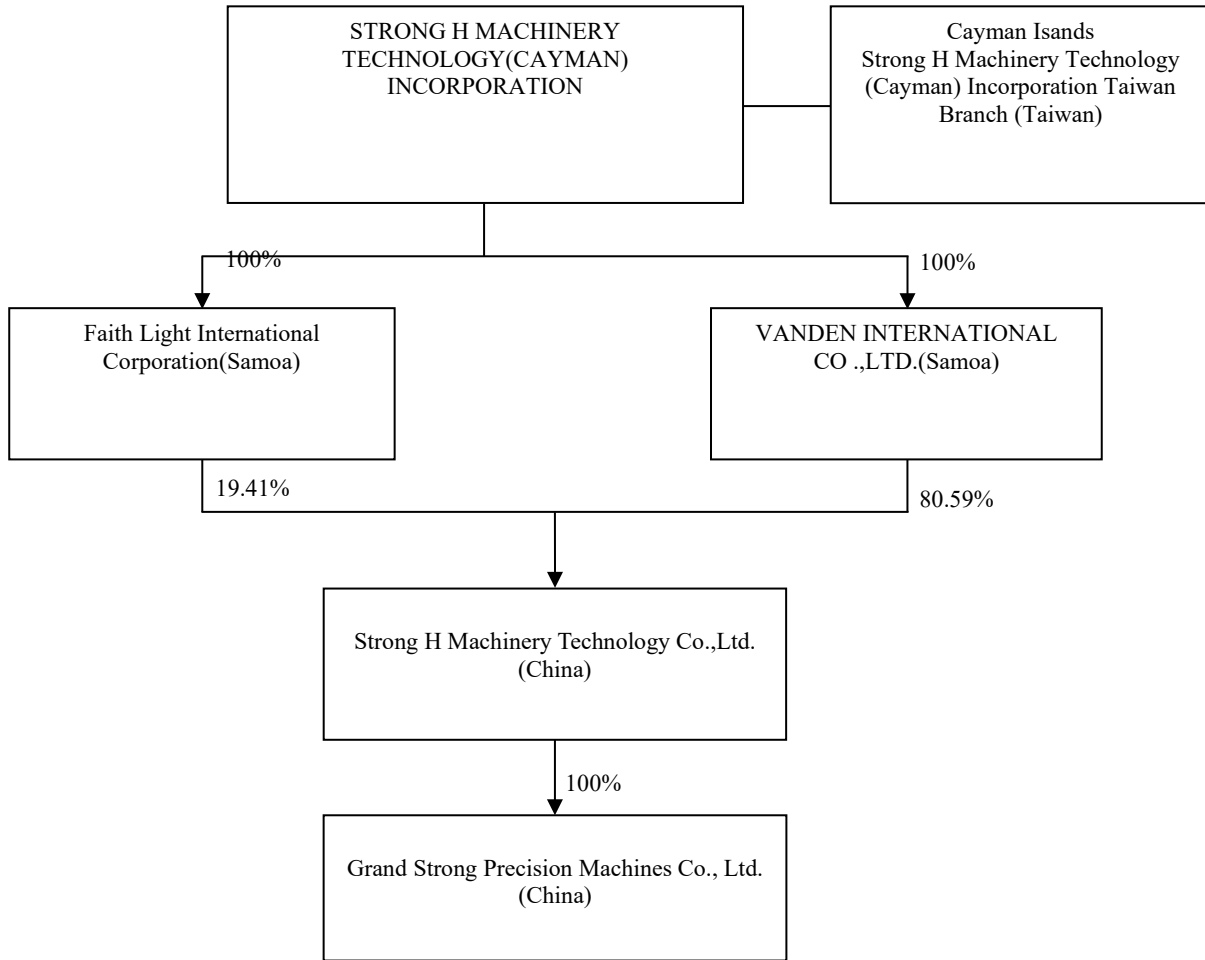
STRONG H MACHINERY TECHNOLOGY(CAYMAN) INCORPORATION

Cayman Isands
Strong H Machinery Technology (Cayman) Incorporation Taiwan Branch (Taiwan)

100%

100%

Faith Light International Corporation(Samoa)

VANDEN INTERNATIONAL CO .,LTD.(Samoa)

19.41%

80.59%

Strong H Machinery Technology Co.,Ltd. (China)

100%

Grand Strong Precision Machines Co., Ltd. (China)